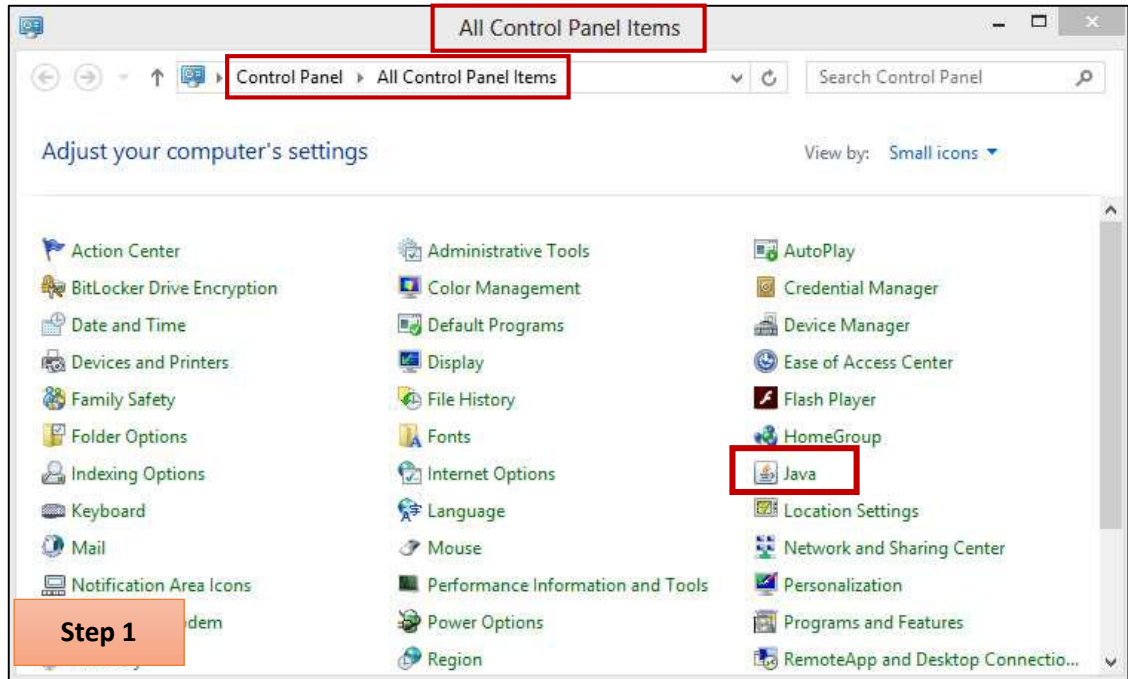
All Control Panel Items

Control Panel ▸ All Control Panel Items

Search Control Panel

Adjust your computer's settings

View by: Small icons ▾

Action Center
BitLocker Drive Encryption
Date and Time
Devices and Printers
Family Safety
Folder Options
Indexing Options
Keyboard
Mail
Notification Area Icons
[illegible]odem
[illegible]

Administrative Tools
Color Management
Default Programs
Display
File History
Fonts
Internet Options
Language
Mouse
Performance Information and Tools
Power Options
Region

AutoPlay
Credential Manager
Device Manager
Ease of Access Center
Flash Player
HomeGroup
Java
Location Settings
Network and Sharing Center
Personalization
Programs and Features
RemoteApp and Desktop Connectio...

Step 1